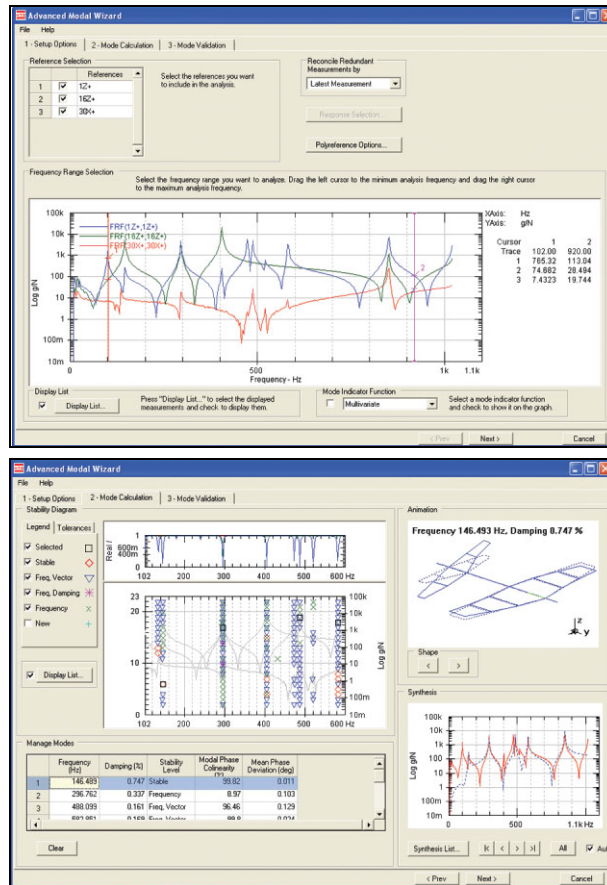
Advanced Modal Wizard

File Help

1 - Setup Options | 2 - Mode Calculation | 3 - Mode Validation

Reference Selection

| | | References |
|---|---|---|
| 1 | ☑ | 1Z+ |
| 2 | ☑ | 16Z+ |
| 3 | ☑ | 30X+ |

Select the references you want to include in the analysis.

Reconcile Redundant Measurements by

Latest Measurement

Response Selection...

Polyreference Options...

Frequency Range Selection

Select the frequency range you want to analyze. Drag the left cursor to the minimum analysis frequency and drag the right cursor to the maximum analysis frequency.

FRF(1Z+,1Z+)
FRF(16Z+,16Z+)
FRF(30X+,30X+)

100k 10k 1k 100 10 1 100m 10m

Log g/N

500 1k

Frequency - Hz

XAxis: Hz
YAxis: g/N

| Cursor | 1 | 2 |
|---|---|---|
| Trace | 102.00 | 920.00 |
| 1 | 765.32 | 113.04 |
| 2 | 74.882 | 28.494 |
| 3 | 7.4323 | 19.744 |

Display List

☑ Display List...

Press "Display List..." to select the displayed measurements and check to display them.

Mode Indicator Function

☐ Multivariate

Select a mode indicator function and check to show it on the graph.

< Prev Next > Cancel

Advanced Modal Wizard

File Help

1 - Setup Options | 2 - Mode Calculation | 3 - Mode Validation

Stability Diagram

Legend | Tolerances

☑ Selected
☑ Stable
☑ Freq, Vector
☑ Freq, Damping
☑ Frequency
☐ New

☑ Display List...

Real / 600m 400m

102 200 300 400 500 600 Hz

23 20 10 0

100k 10k 1k 100 10 1 100m 10m

Log g/N

Animation

Frequency 146.493 Hz, Damping 0.747 %

Shape

< >

Synthesis

100k 10k 1k 100 10 1 100m 10m

Log g/N

0 500 1.1k Hz

Manage Modes

| | Frequency (Hz) | Damping (%) | Stability Level | Modal Phase Colinearity (%) | Mean Phase Deviation (deg) |
|---|---|---|---|---|---|
| 1 | 146.489 | 0.747 | Stable | 99.82 | 0.011 |
| 2 | 296.762 | 0.337 | Frequency | 8.97 | 0.103 |
| 3 | 488.099 | 0.161 | Freq, Vector | 96.46 | 0.129 |
| 4 | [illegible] | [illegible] | Freq, Vector | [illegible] | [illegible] |

Clear

Synthesis List... |< < > >| All ☑ Au

< Prev Next > Cancel